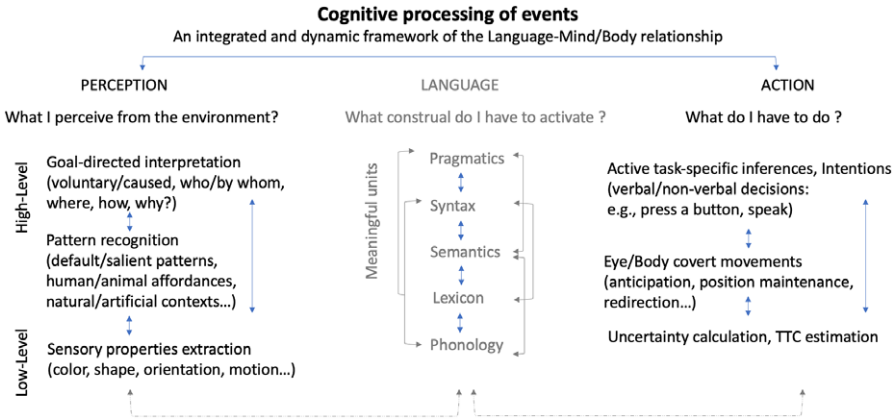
**Cognitive processing of events**

An integrated and dynamic framework of the Language-Mind/Body relationship

PERCEPTION

What I perceive from the environment?

High-Level

Goal-directed interpretation (voluntary/caused, who/by whom, where, how, why?)

Pattern recognition (default/salient patterns, human/animal affordances, natural/artificial contexts…)

Low-Level

Sensory properties extraction (color, shape, orientation, motion…)

LANGUAGE

What construal do I have to activate ?

Meaningful units

Pragmatics

Syntax

Semantics

Lexicon

Phonology

ACTION

What do I have to do ?

Active task-specific inferences, Intentions (verbal/non-verbal decisions: e.g., press a button, speak)

Eye/Body covert movements (anticipation, position maintenance, redirection…)

Uncertainty calculation, TTC estimation